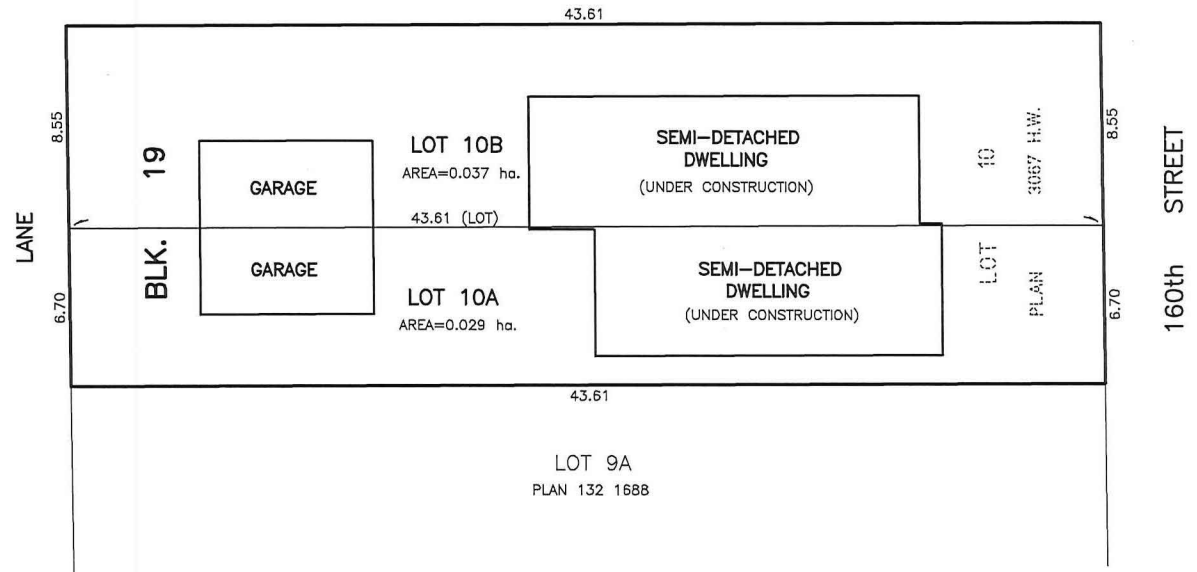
43.61

8.55

LANE

BLK. 19

GARAGE

LOT 10B
AREA=0.037 ha.

SEMI-DETACHED DWELLING
(UNDER CONSTRUCTION)

LOT 10

PLAN 3067 H.W.

8.55

160th STREET

43.61 (LOT)

6.70

GARAGE

LOT 10A
AREA=0.029 ha.

SEMI-DETACHED DWELLING
(UNDER CONSTRUCTION)

6.70

43.61

LOT 9A
PLAN 132 1688